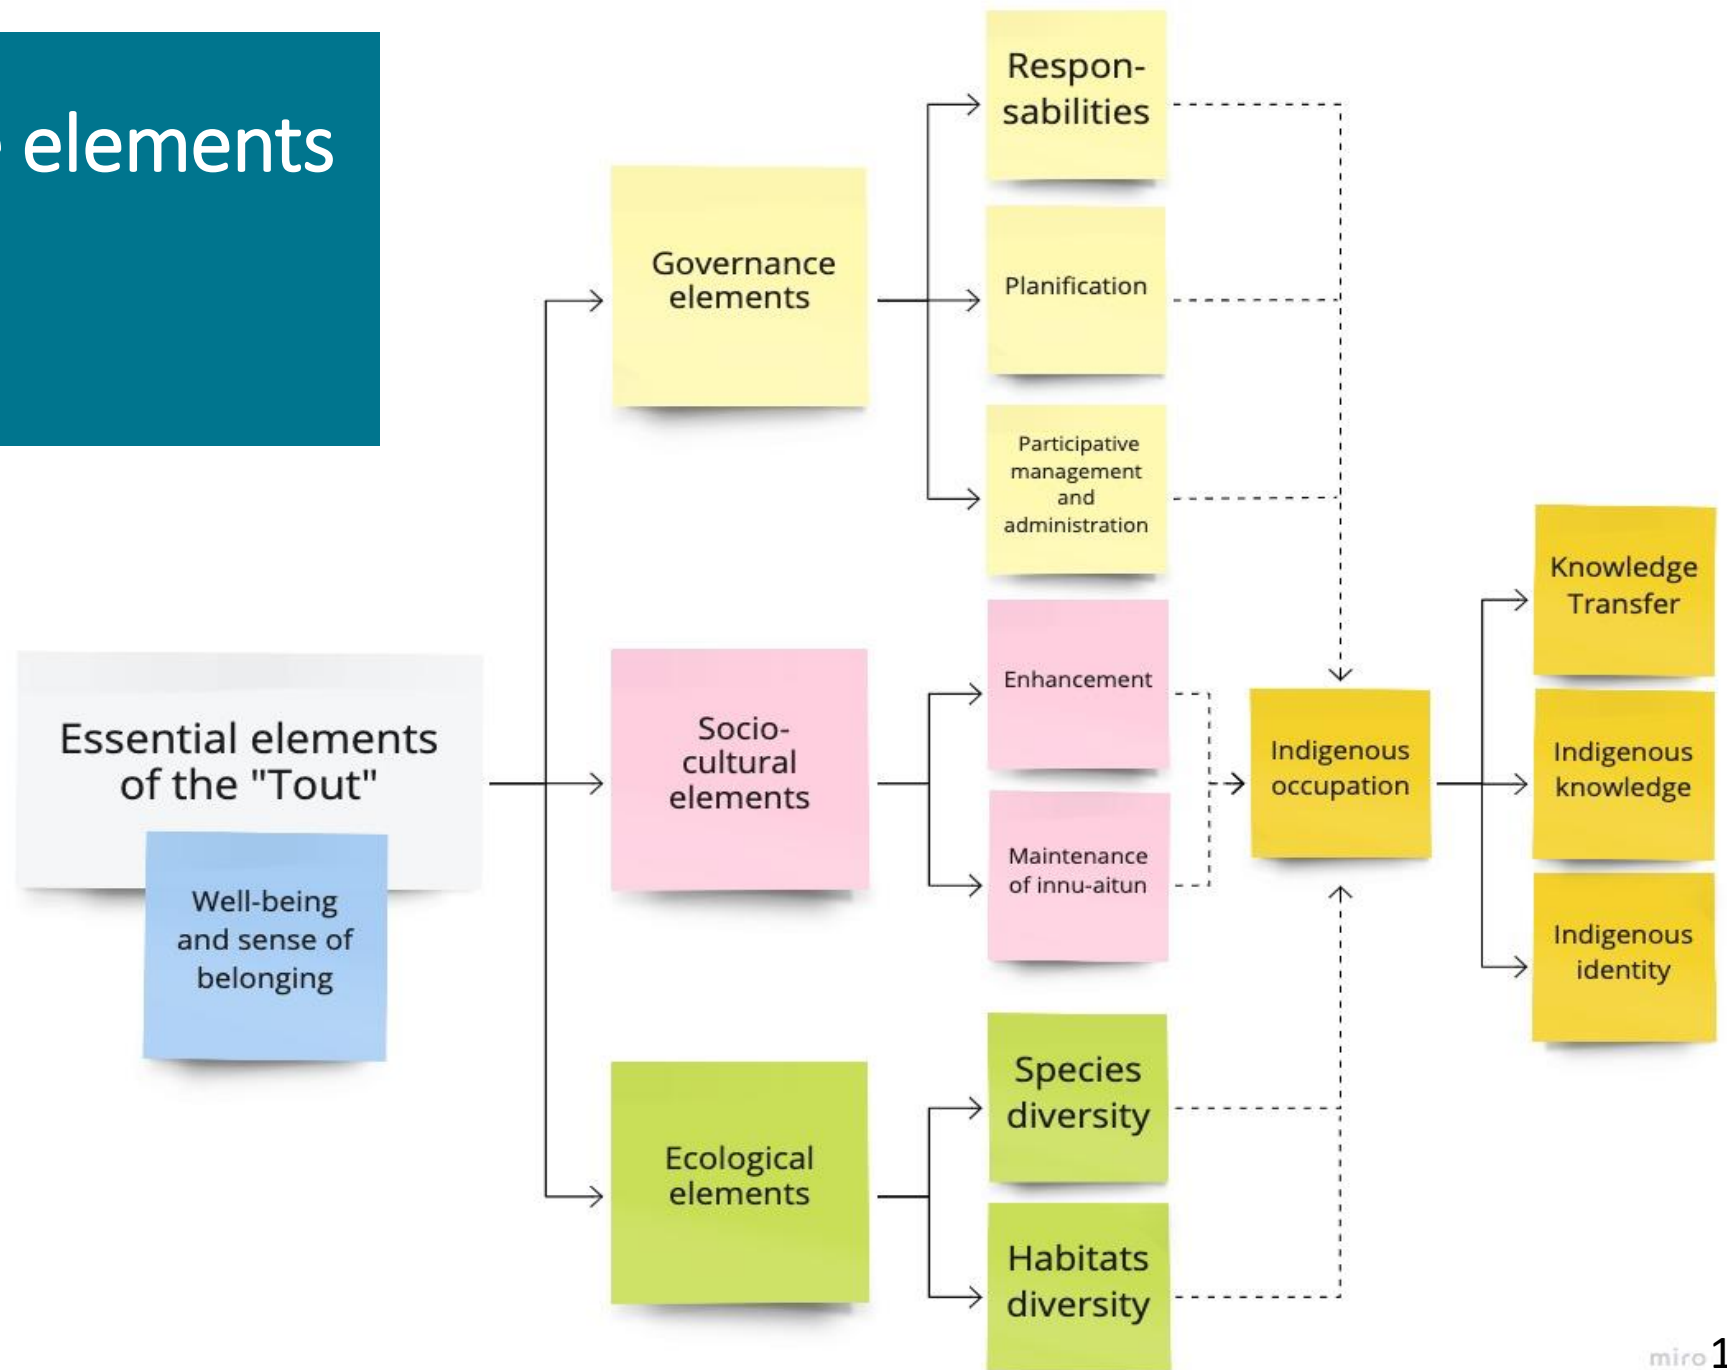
elements

Essential elements of the "Tout"

Well-being and sense of belonging

Governance elements

Socio-cultural elements

Ecological elements

Respon-sabilities

Planification

Participative management and administration

Enhancement

Maintenance of innu-aitun

Species diversity

Habitats diversity

Indigenous occupation

Knowledge Transfer

Indigenous knowledge

Indigenous identity

miro

1